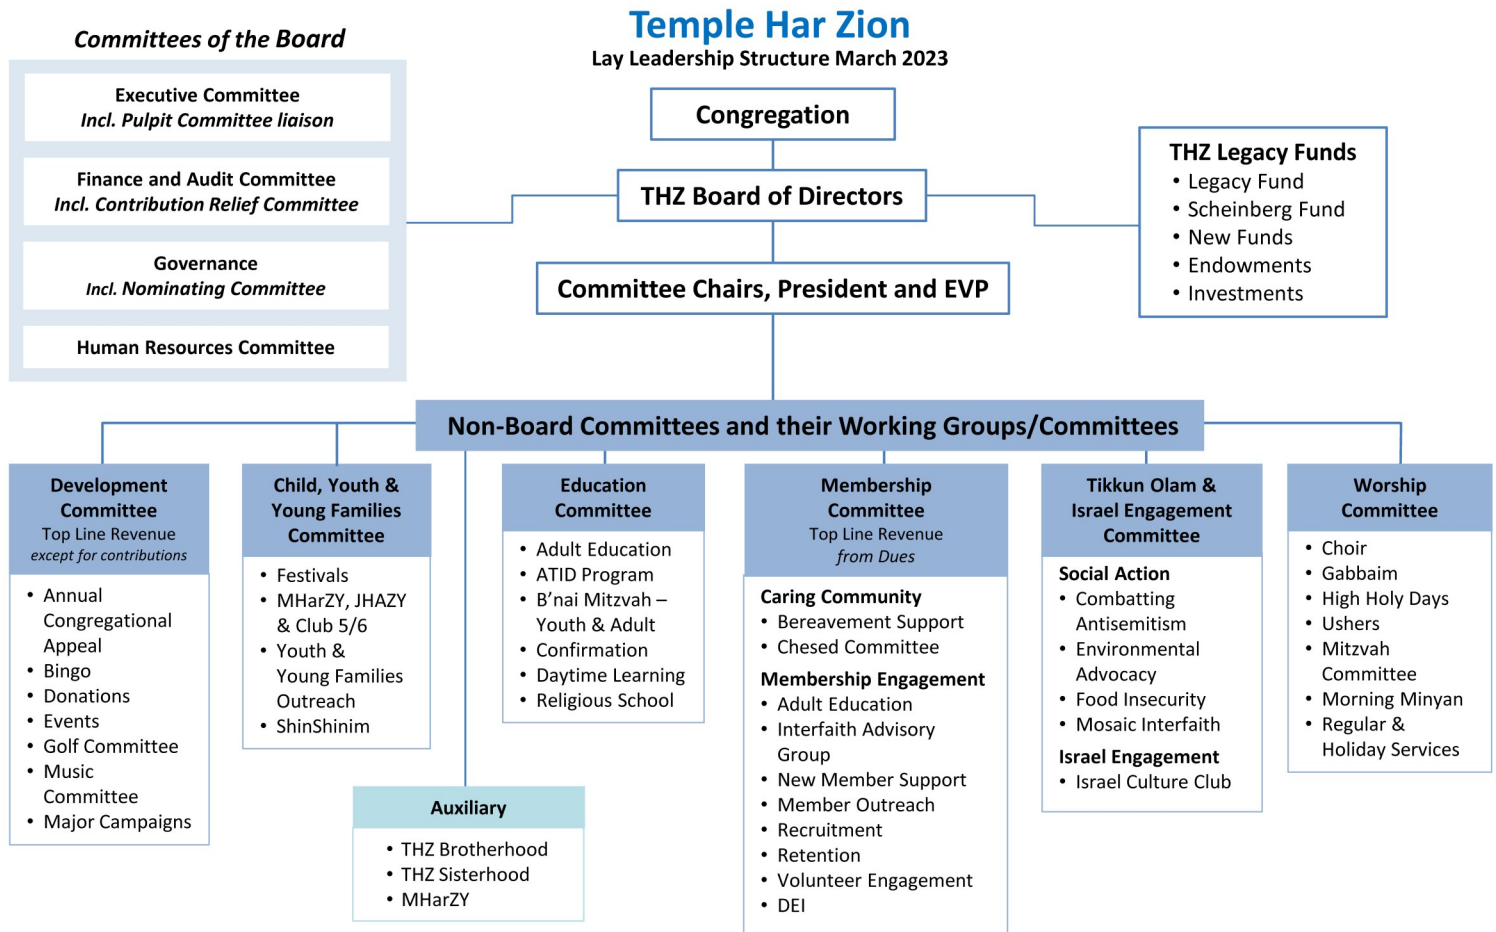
Temple Har Zion
Lay Leadership Structure March 2023

Committees of the Board

Executive Committee
Incl. Pulpit Committee liaison

Finance and Audit Committee
Incl. Contribution Relief Committee

Governance
Incl. Nominating Committee

Human Resources Committee

Congregation

THZ Board of Directors

Committee Chairs, President and EVP

THZ Legacy Funds
• Legacy Fund
• Scheinberg Fund
• New Funds
• Endowments
• Investments

Non-Board Committees and their Working Groups/Committees

Development Committee
Top Line Revenue
except for contributions
• Annual Congregational Appeal
• Bingo
• Donations
• Events
• Golf Committee
• Music Committee
• Major Campaigns

Child, Youth & Young Families Committee
• Festivals
• MHarZY, JHAZY & Club 5/6
• Youth & Young Families Outreach
• ShinShinim

Auxiliary
• THZ Brotherhood
• THZ Sisterhood
• MHarZY

Education Committee
• Adult Education
• ATID Program
• B'nai Mitzvah – Youth & Adult
• Confirmation
• Daytime Learning
• Religious School

Membership Committee
Top Line Revenue
from Dues
Caring Community
• Bereavement Support
• Chesed Committee
Membership Engagement
• Adult Education
• Interfaith Advisory Group
• New Member Support
• Member Outreach
• Recruitment
• Retention
• Volunteer Engagement
• DEI

Tikkun Olam & Israel Engagement Committee
Social Action
• Combatting Antisemitism
• Environmental Advocacy
• Food Insecurity
• Mosaic Interfaith
Israel Engagement
• Israel Culture Club

Worship Committee
• Choir
• Gabbaim
• High Holy Days
• Ushers
• Mitzvah Committee
• Morning Minyan
• Regular & Holiday Services